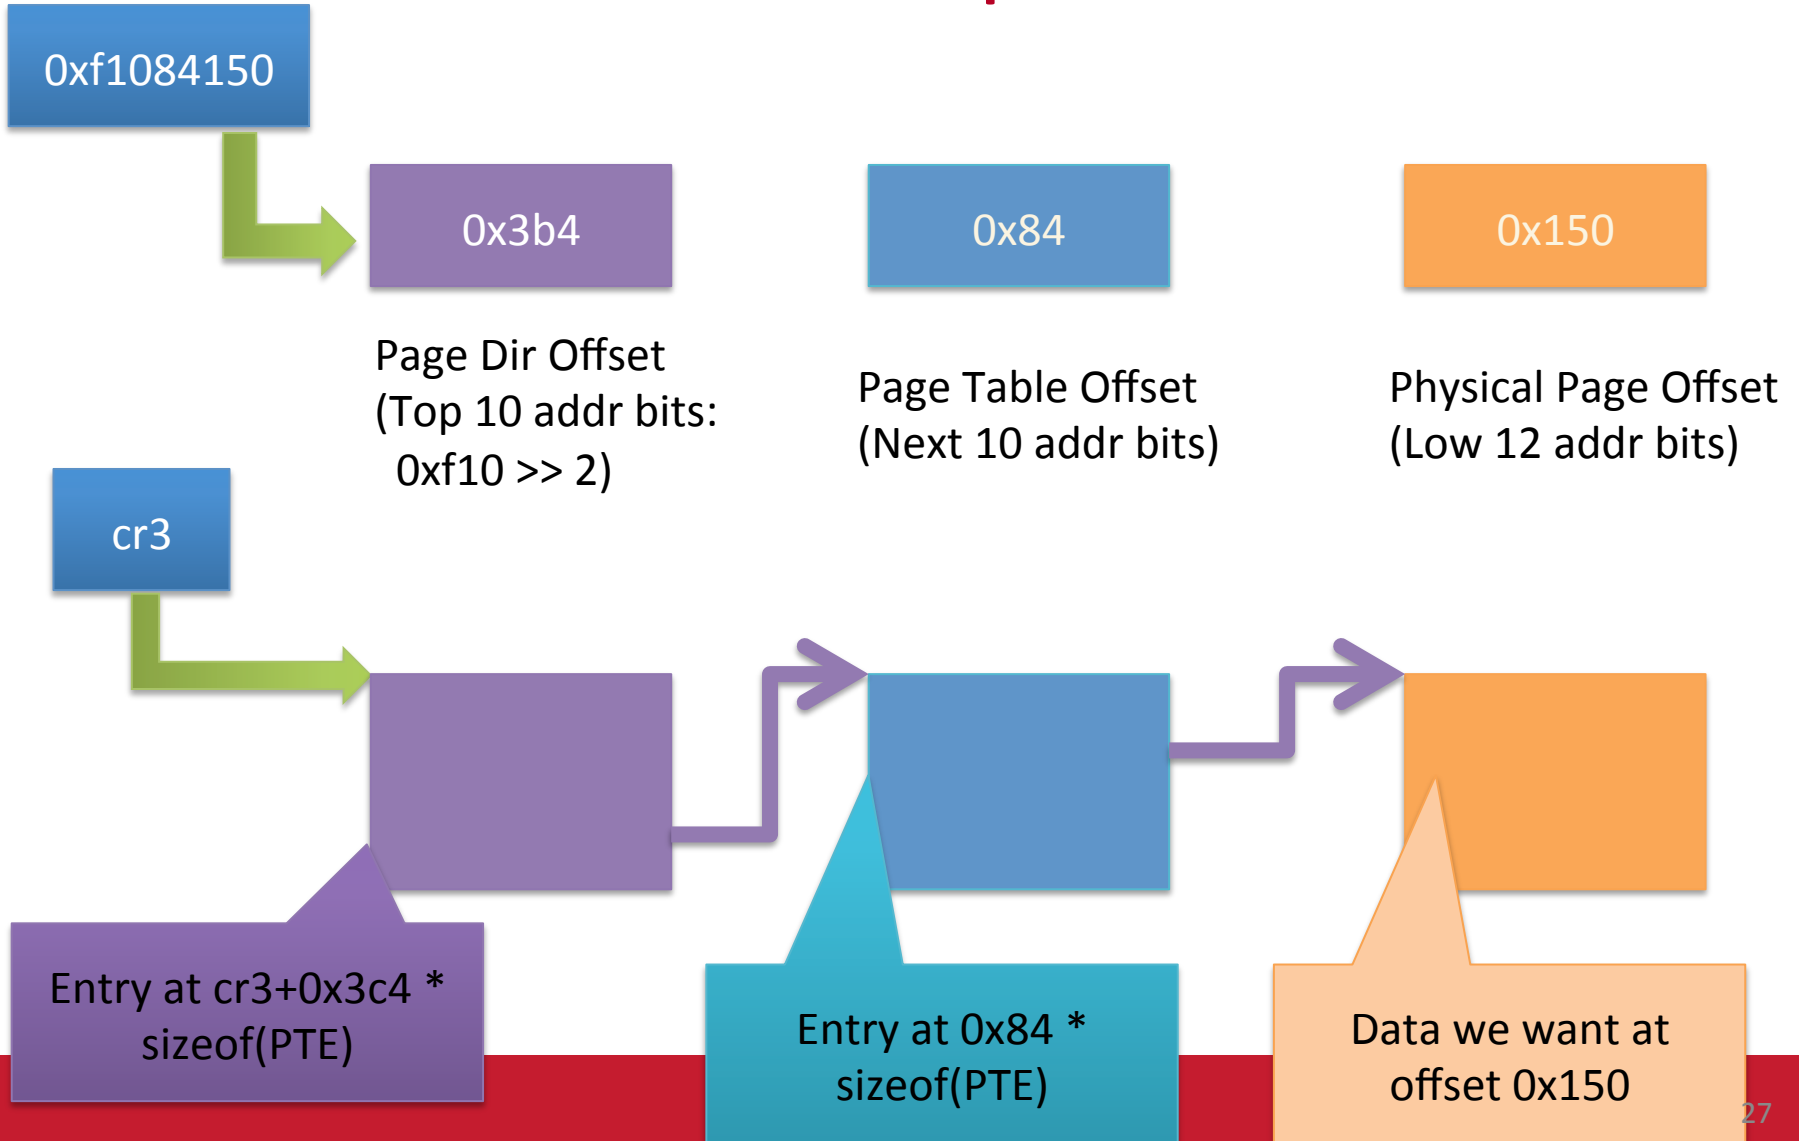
0xf1084150

0x3b4

0x84

0x150

Page Dir Offset
(Top 10 addr bits:
0xf10 >> 2)

Page Table Offset
(Next 10 addr bits)

Physical Page Offset
(Low 12 addr bits)

cr3

Entry at cr3+0x3c4 * sizeof(PTE)

Entry at 0x84 * sizeof(PTE)

Data we want at offset 0x150

27